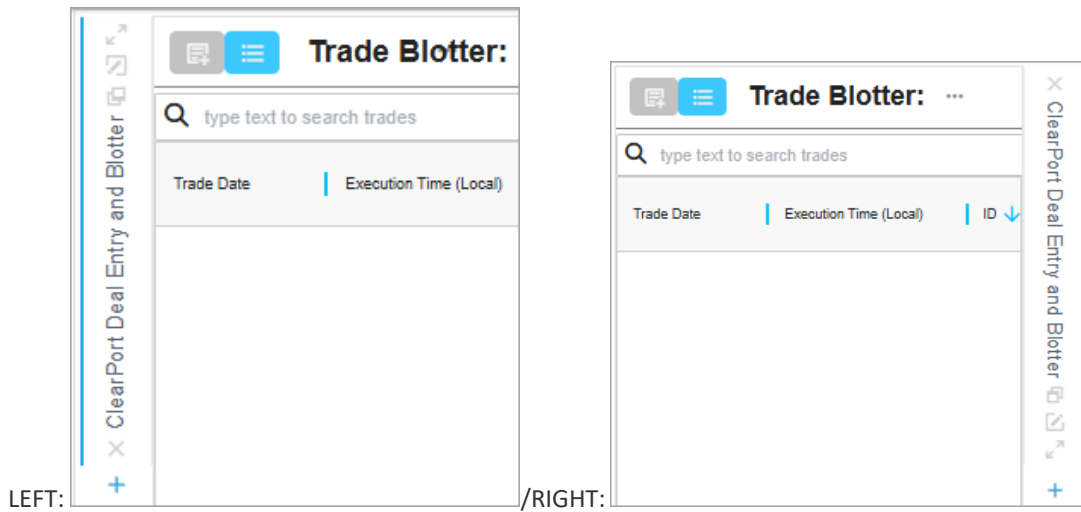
LEFT:

ClearPort Deal Entry and Blotter

Trade Blotter:

type text to search trades

Trade Date | Execution Time (Local)

/RIGHT:

Trade Blotter: ···

type text to search trades

Trade Date | Execution Time (Local) | ID

ClearPort Deal Entry and Blotter